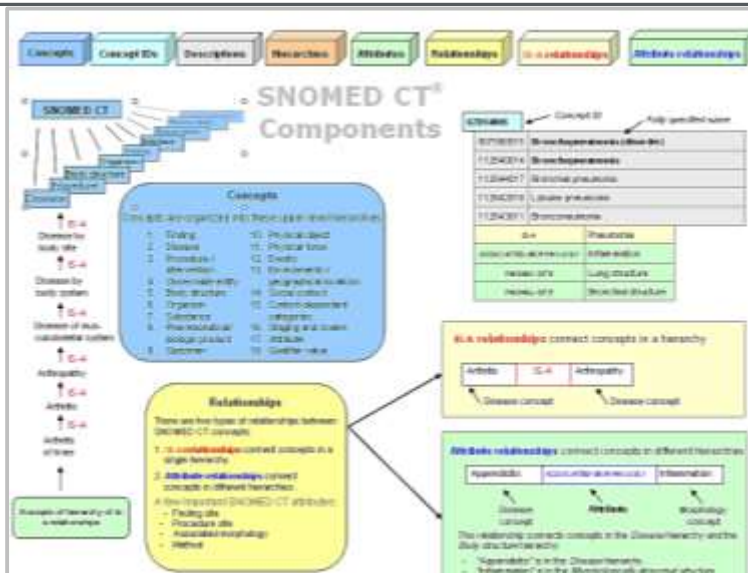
Concepts | Concept IDs | Descriptions | Hierarchies | Attributes | Relationships | IS-A relationships | Attribute relationships

SNOMED CT

SNOMED CT® Components

Disorder
Procedure
Body structure
Organism
Substance

IS-A
Disease by body site
IS-A
Disease by body system
IS-A
Disorder of musculoskeletal system
IS-A
Arthropathy
IS-A
Arthritis
IS-A
Arthritis of knee

Example of hierarchy of IS-A relationships

Concepts
Concepts are organized into these upper level hierarchies:
1. Finding
2. Disease
3. Procedure / intervention
4. Observable entity
5. Body structure
6. Organism
7. Substance
8. Pharmaceutical / biologic product
9. Specimen
10. Physical object
11. Physical force
12. Events
13. Environment / geographical location
14. Social context
15. Context-dependent categories
16. Staging and scales
17. Attribute
18. Qualifier value

Relationships
There are two types of relationships between SNOMED CT concepts:
1. IS-A relationships connect concepts in a single hierarchy.
2. Attribute relationships connect concepts in different hierarchies.
A few important SNOMED CT attributes:
- Finding site
- Procedure site
- Associated morphology
- Method

Concept ID
Fully specified name
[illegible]

| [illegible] | Bronchopneumonia (disorder) |
|---|---|
| 112354014 | Bronchopneumonia |
| 112354017 | Bronchial pneumonia |
| 112354018 | Lobular pneumonia |
| 112354011 | Bronconeumonia |

| IS-A | Pneumonia |
|---|---|
| ASSOCIATED-MORPHOLOGY | Inflammation |
| FINDING-SITE | Lung structure |
| FINDING-SITE | Bronchial structure |

IS-A relationships connect concepts in a hierarchy
Arthritis | IS-A | Arthropathy
Disease concept
Disease concept

Attribute relationships connect concepts in different hierarchies
Appendicitis | ASSOCIATED-MORPHOLOGY | Inflammation
Disease concept
Attribute
Morphology concept
The relationship connects concepts in the Disease hierarchy and the Body structure hierarchy.
- "Appendicitis" is in the Disease hierarchy
- "Inflammation" is in the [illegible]